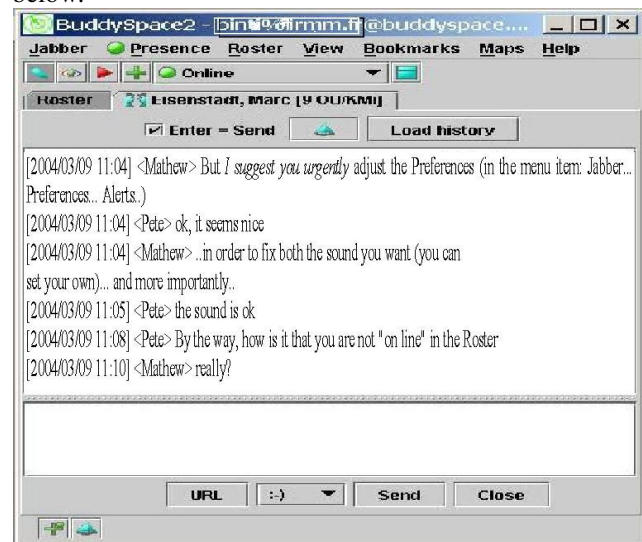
below.

BuddySpace2 - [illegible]@buddyspace....

Jabber Presence Roster View Bookmarks Maps Help

Online

Roster | Eisenstadt, Marc [9 OU/KMi]

Enter = Send | Load history

[2004/03/09 11:04] <Mathew> But I suggest you urgently adjust the Preferences (in the menu item: Jabber... Preferences... Alerts.)

[2004/03/09 11:04] <Pete> ok, it seems nice

[2004/03/09 11:04] <Mathew> ..in order to fix both the sound you want (you can set your own)... and more importantly..

[2004/03/09 11:05] <Pete> the sound is ok

[2004/03/09 11:08] <Pete> By the way, how is it that you are not "on line" in the Roster

[2004/03/09 11:10] <Mathew> really?

URL | :-) | Send | Close